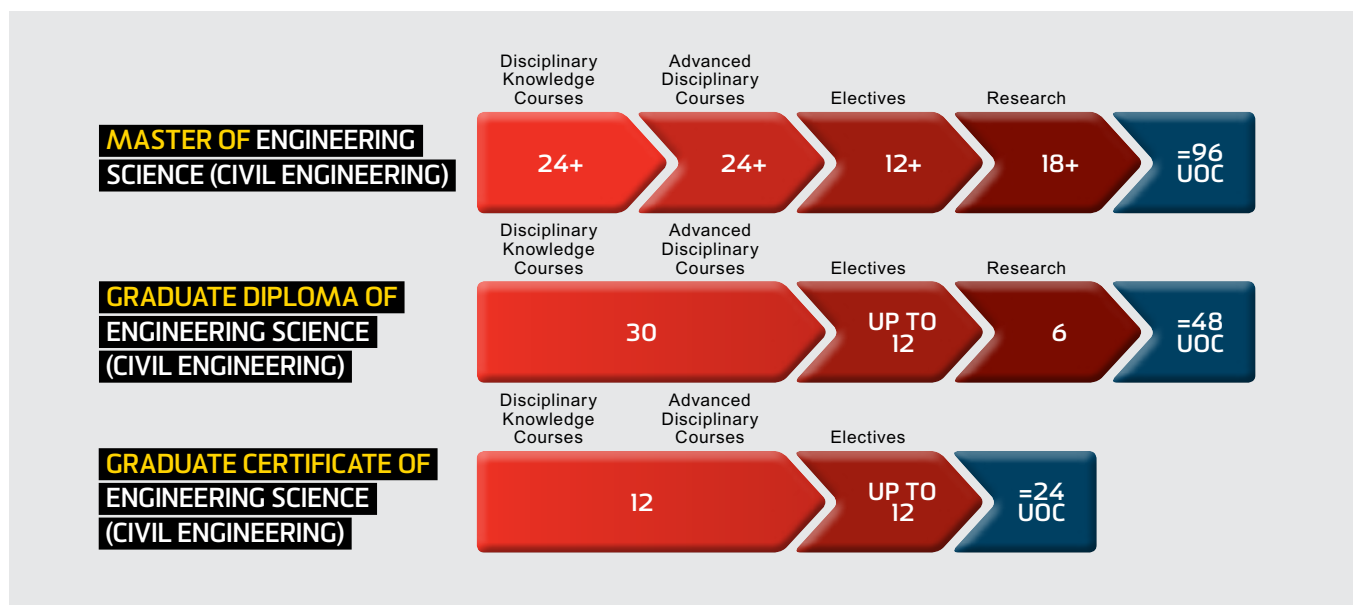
MASTER OF ENGINEERING SCIENCE (CIVIL ENGINEERING)

Disciplinary Knowledge Courses
24+

Advanced Disciplinary Courses
24+

Electives
12+

Research
18+

=96 UOC

GRADUATE DIPLOMA OF ENGINEERING SCIENCE (CIVIL ENGINEERING)

Disciplinary Knowledge Courses

Advanced Disciplinary Courses

30

Electives
UP TO 12

Research
6

=48 UOC

GRADUATE CERTIFICATE OF ENGINEERING SCIENCE (CIVIL ENGINEERING)

Disciplinary Knowledge Courses

Advanced Disciplinary Courses

12

Electives
UP TO 12

=24 UOC